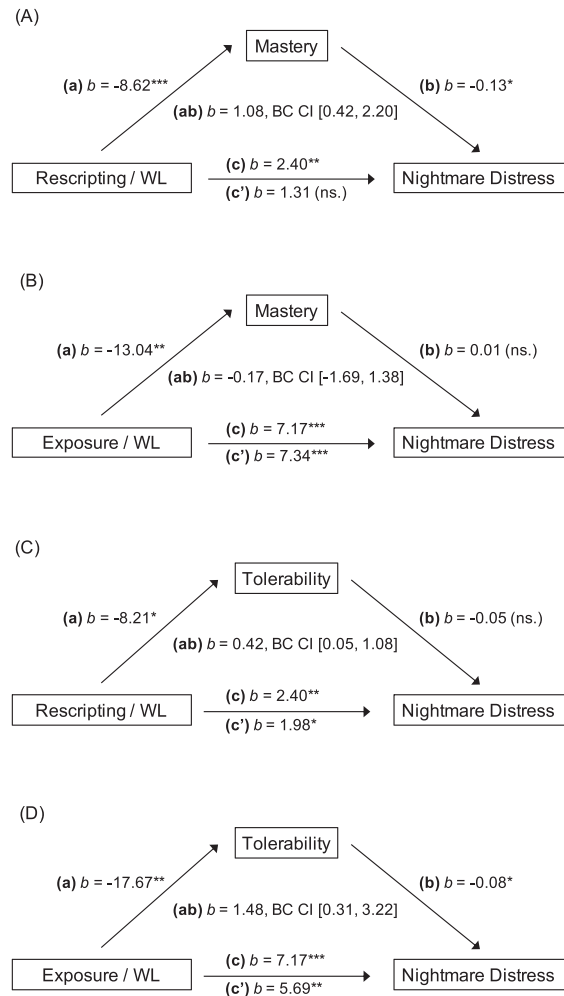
(A)

Mastery

(a) $b$ = -8.62***

(ab) $b$ = 1.08, BC CI [0.42, 2.20]

(b) $b$ = -0.13*

Rescripting / WL

(c) $b$ = 2.40**

(c') $b$ = 1.31 (ns.)

Nightmare Distress

(B)

Mastery

(a) $b$ = -13.04**

(ab) $b$ = -0.17, BC CI [-1.69, 1.38]

(b) $b$ = 0.01 (ns.)

Exposure / WL

(c) $b$ = 7.17***

(c') $b$ = 7.34***

Nightmare Distress

(C)

Tolerability

(a) $b$ = -8.21*

(ab) $b$ = 0.42, BC CI [0.05, 1.08]

(b) $b$ = -0.05 (ns.)

Rescripting / WL

(c) $b$ = 2.40**

(c') $b$ = 1.98*

Nightmare Distress

(D)

Tolerability

(a) $b$ = -17.67**

(ab) $b$ = 1.48, BC CI [0.31, 3.22]

(b) $b$ = -0.08*

Exposure / WL

(c) $b$ = 7.17***

(c') $b$ = 5.69**

Nightmare Distress